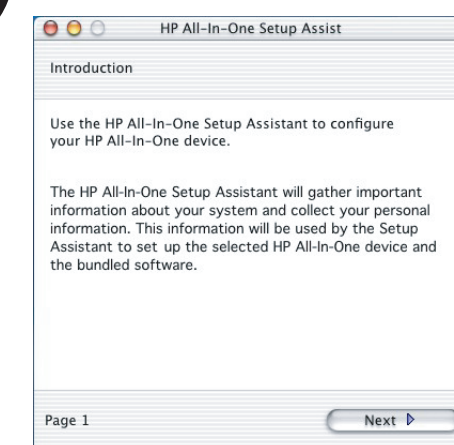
HP All-In-One Setup Assist

Introduction

Use the HP All-In-One Setup Assistant to configure your HP All-In-One device.

The HP All-In-One Setup Assistant will gather important information about your system and collect your personal information. This information will be used by the Setup Assistant to set up the selected HP All-In-One device and the bundled software.

Page 1

Next